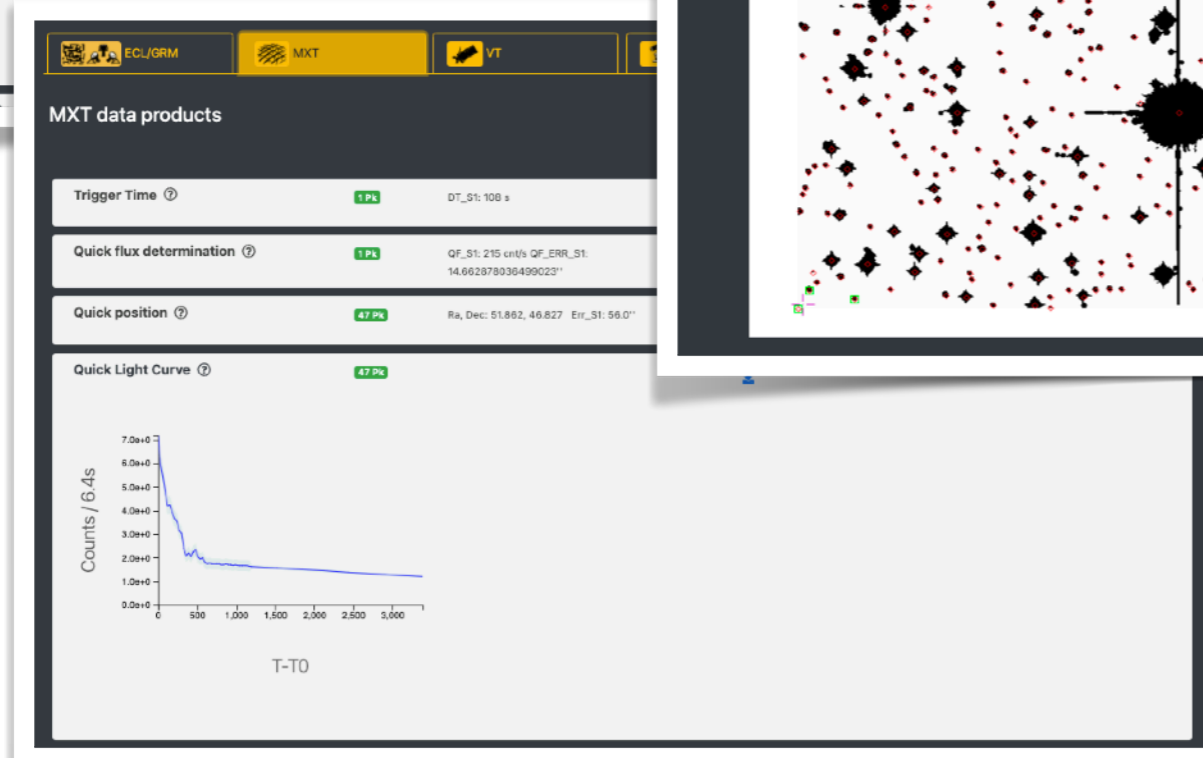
ECL/GRM

MXT

VT

MXT data products

Trigger Time ⓘ
1 Pk
DT_S1: 108 s

Quick flux determination ⓘ
1 Pk
QF_S1: 215 cnt/s QF_ERR_S1: 14.662878036499023''

Quick position ⓘ
47 Pk
Ra, Dec: 51.862, 46.827 Err_S1: 56.0''

Quick Light Curve ⓘ
47 Pk

7.0e+0
6.0e+0
5.0e+0
4.0e+0
3.0e+0
2.0e+0
1.0e+0
0.0e+0

Counts / 6.4s

0
500
1,000
1,500
2,000
2,500
3,000

T-T0